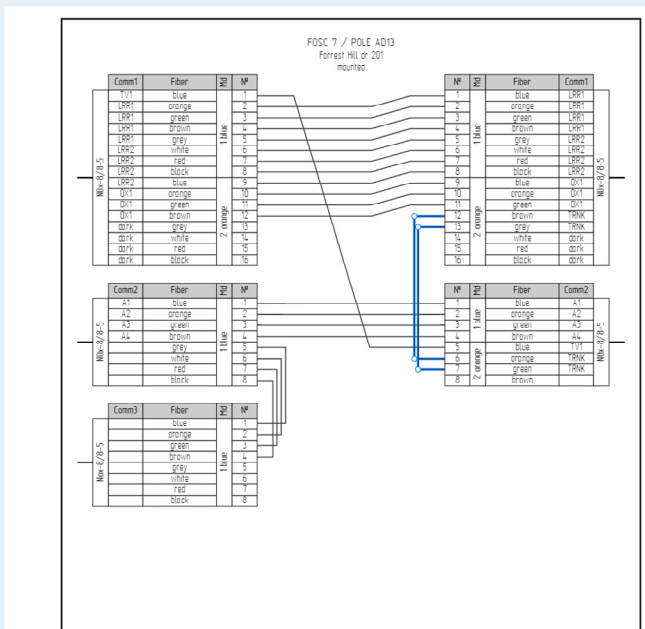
FOSC 7 / POLE AD13
Forrest Hill or 201
mounted

NBx-8/8-S

| Comm1 | Fiber | Md | № |
|---|---|---|---|
| TV1 | blue | 1 blue | 1 |
| LRR1 | orange | | 2 |
| LRR1 | green | | 3 |
| LRR1 | brown | | 4 |
| LRR1 | grey | | 5 |
| LRR2 | white | | 6 |
| LRR2 | red | | 7 |
| LRR2 | black | | 8 |
| LRR2 | blue | 2 orange | 9 |
| OX1 | orange | | 10 |
| OX1 | green | | 11 |
| OX1 | brown | | 12 |
| dark | grey | | 13 |
| dark | white | | 14 |
| dark | red | | 15 |
| dark | black | | 16 |

NBx-8/8-S

| № | Md | Fiber | Comm1 |
|---|---|---|---|
| 1 | 1 blue | blue | LRR1 |
| 2 | | orange | LRR1 |
| 3 | | green | LRR1 |
| 4 | | brown | LRR1 |
| 5 | | grey | LRR2 |
| 6 | | white | LRR2 |
| 7 | | red | LRR2 |
| 8 | | black | LRR2 |
| 9 | 2 orange | blue | OX1 |
| 10 | | orange | OX1 |
| 11 | | green | OX1 |
| 12 | | brown | TRNK |
| 13 | | grey | TRNK |
| 14 | | white | dark |
| 15 | | red | dark |
| 16 | | black | dark |

NBx-8/8-S

| Comm2 | Fiber | Md | № |
|---|---|---|---|
| A1 | blue | 1 blue | 1 |
| A2 | orange | | 2 |
| A3 | green | | 3 |
| A4 | brown | | 4 |
| | grey | | 5 |
| | white | | 6 |
| | red | | 7 |
| | black | | 8 |

NBx-8/8-S

| № | Md | Fiber | Comm2 |
|---|---|---|---|
| 1 | 1 blue | blue | A1 |
| 2 | | orange | A2 |
| 3 | | green | A3 |
| 4 | | brown | A4 |
| 5 | 2 orange | blue | TV1 |
| 6 | | orange | TRNK |
| 7 | | green | TRNK |
| 8 | | brown | |

Nbx-8/8-S

| Comm3 | Fiber | Md | № |
|---|---|---|---|
| | blue | 1 blue | 1 |
| | orange | | 2 |
| | green | | 3 |
| | brown | | 4 |
| | grey | | 5 |
| | white | | 6 |
| | red | | 7 |
| | black | | 8 |